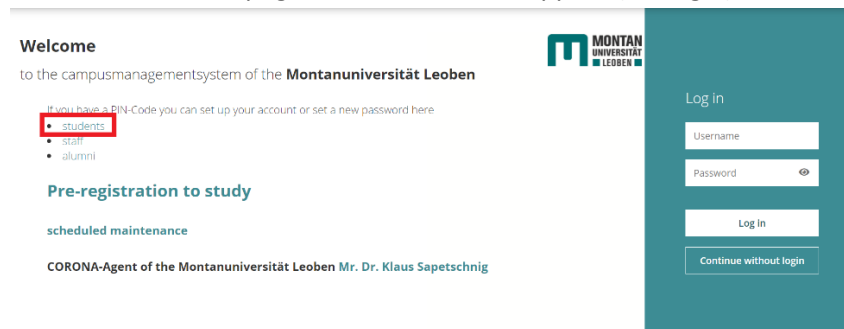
Welcome

to the campusmanagementsystem of the **Montanuniversität Leoben**

MONTAN UNIVERSITÄT LEOBEN

If you have a PIN-Code you can set up your account or set a new password here

- students
- staff
- alumni

Pre-registration to study

scheduled maintenance

CORONA-Agent of the Montanuniversität Leoben Mr. Dr. Klaus Sapetschnig

Log in

Username

Password

Log in

Continue without login